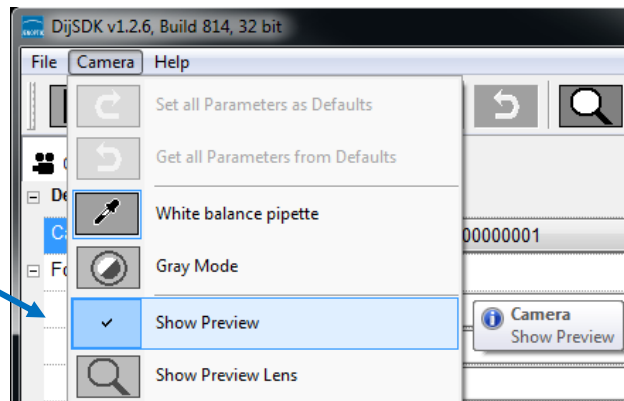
DijSDK v1.2.6, Build 814, 32 bit

File Camera Help

Set all Parameters as Defaults

Get all Parameters from Defaults

White balance pipette

Gray Mode

Show Preview

Show Preview Lens

00000001

Camera
Show Preview